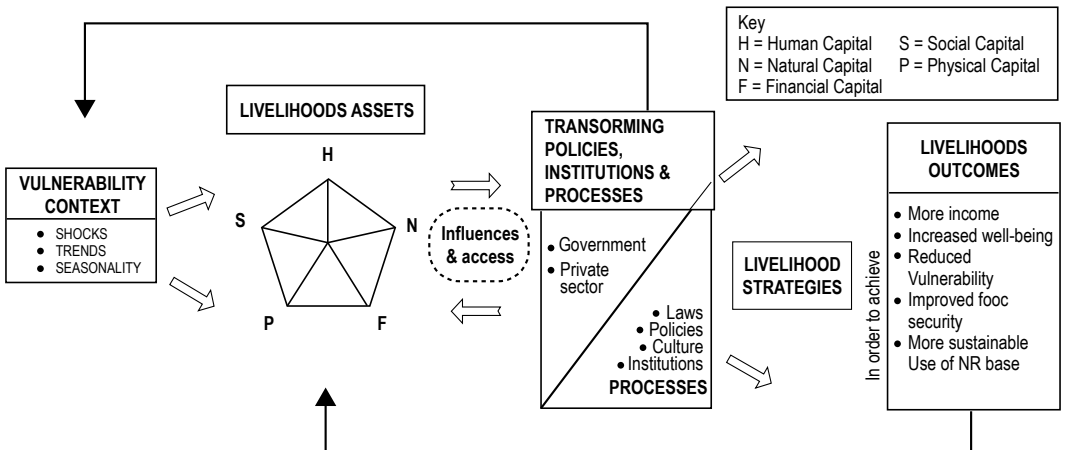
Key
H = Human Capital
S = Social Capital
N = Natural Capital
P = Physical Capital
F = Financial Capital

LIVELIHOODS ASSETS

H
S
N
P
F

VULNERABILITY CONTEXT
• SHOCKS
• TRENDS
• SEASONALITY

Influences & access

TRANSORMING POLICIES, INSTITUTIONS & PROCESSES

• Government
• Private sector

• Laws
• Policies
• Culture
• Institutions
PROCESSES

LIVELIHOOD STRATEGIES

In order to achieve

LIVELIHOODS OUTCOMES
• More income
• Increased well-being
• Reduced Vulnerability
• Improved fooc security
• More sustainable Use of NR base